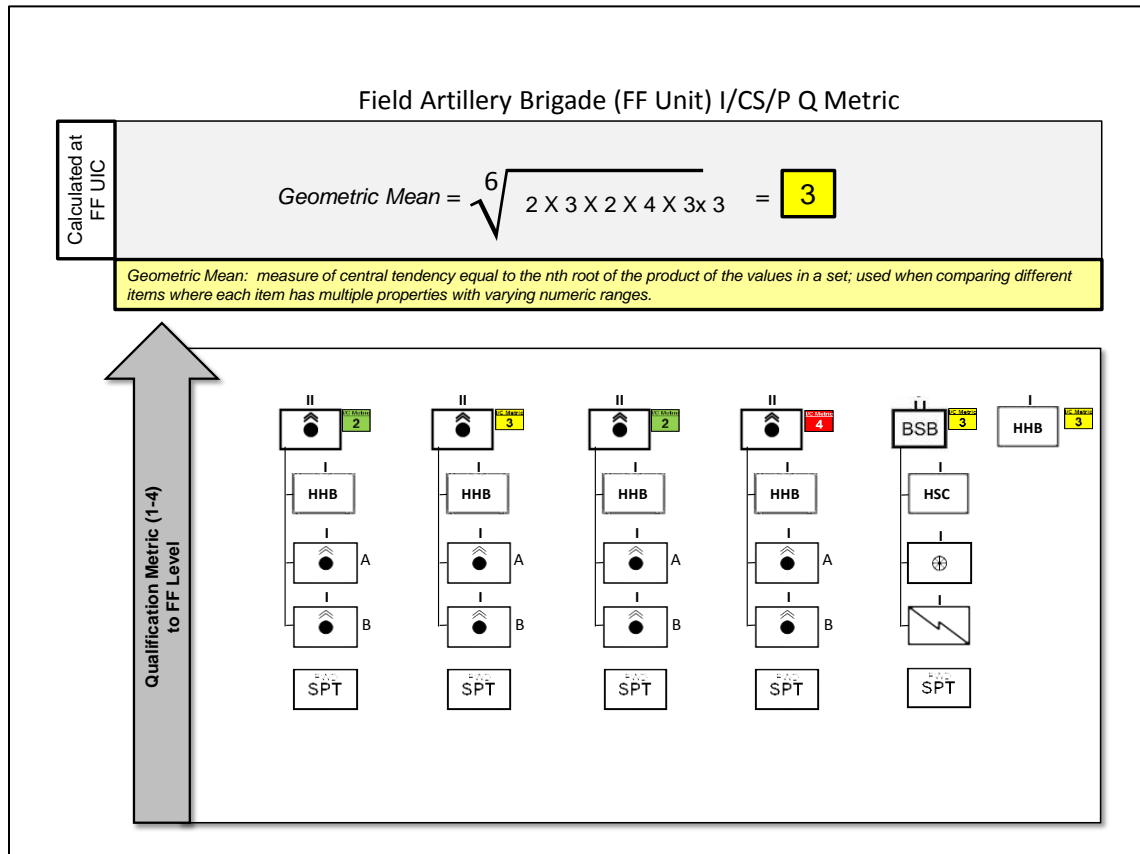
Field Artillery Brigade (FF Unit) I/CS/P Q Metric

Calculated at FF UIC

*Geometric Mean* = $\sqrt[6]{2 X 3 X 2 X 4 X 3x 3}$ = 3

*Geometric Mean: measure of central tendency equal to the nth root of the product of the values in a set; used when comparing different items where each item has multiple properties with varying numeric ranges.*

Qualification Metric (1-4) to FF Level

II
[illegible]
2
I
HHB
I
A
I
B
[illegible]
SPT

II
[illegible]
3
I
HHB
I
A
I
B
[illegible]
SPT

II
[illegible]
2
I
HHB
I
A
I
B
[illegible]
SPT

II
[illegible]
4
I
HHB
I
A
I
B
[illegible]
SPT

II
BSB
3
I
HSC
I
I
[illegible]
SPT

I
HHB
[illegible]
3